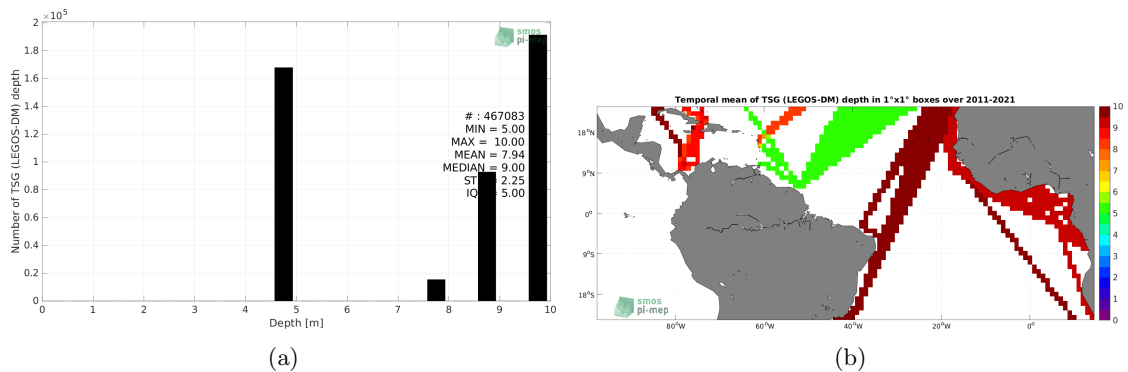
$\times 10^5$

2

1.8

1.6

1.4

1.2

1

0.8

0.6

0.4

0.2

0

Number of TSG (LEGOS-DM) depth

smos pi-mep

# : 467083
MIN = 5.00
MAX = 10.00
MEAN = 7.94
MEDIAN = 9.00
STD = 2.25
IQR = 5.00

0 1 2 3 4 5 6 7 8 9 10

Depth [m]

(a)

Temporal mean of TSG (LEGOS-DM) depth in 1°x1° boxes over 2011-2021

18°N

9°N

0°

9°S

18°S

80°W 60°W 40°W 20°W 0°

smos pi-mep

10
9
8
7
6
5
4
3
2
1
0

(b)